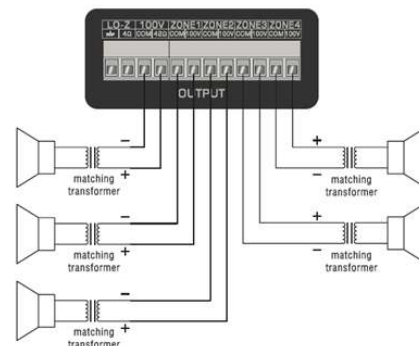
LO-Z
4Ω
100V
COM 42Ω
ZONE1
COM 100V
ZONE2
COM 100V
ZONE3
COM 100V
ZONE4
COM 100V

OUTPUT

matching transformer
-
+
matching transformer
-
+
matching transformer
-
+
+
-
matching transformer
+
-
matching transformer